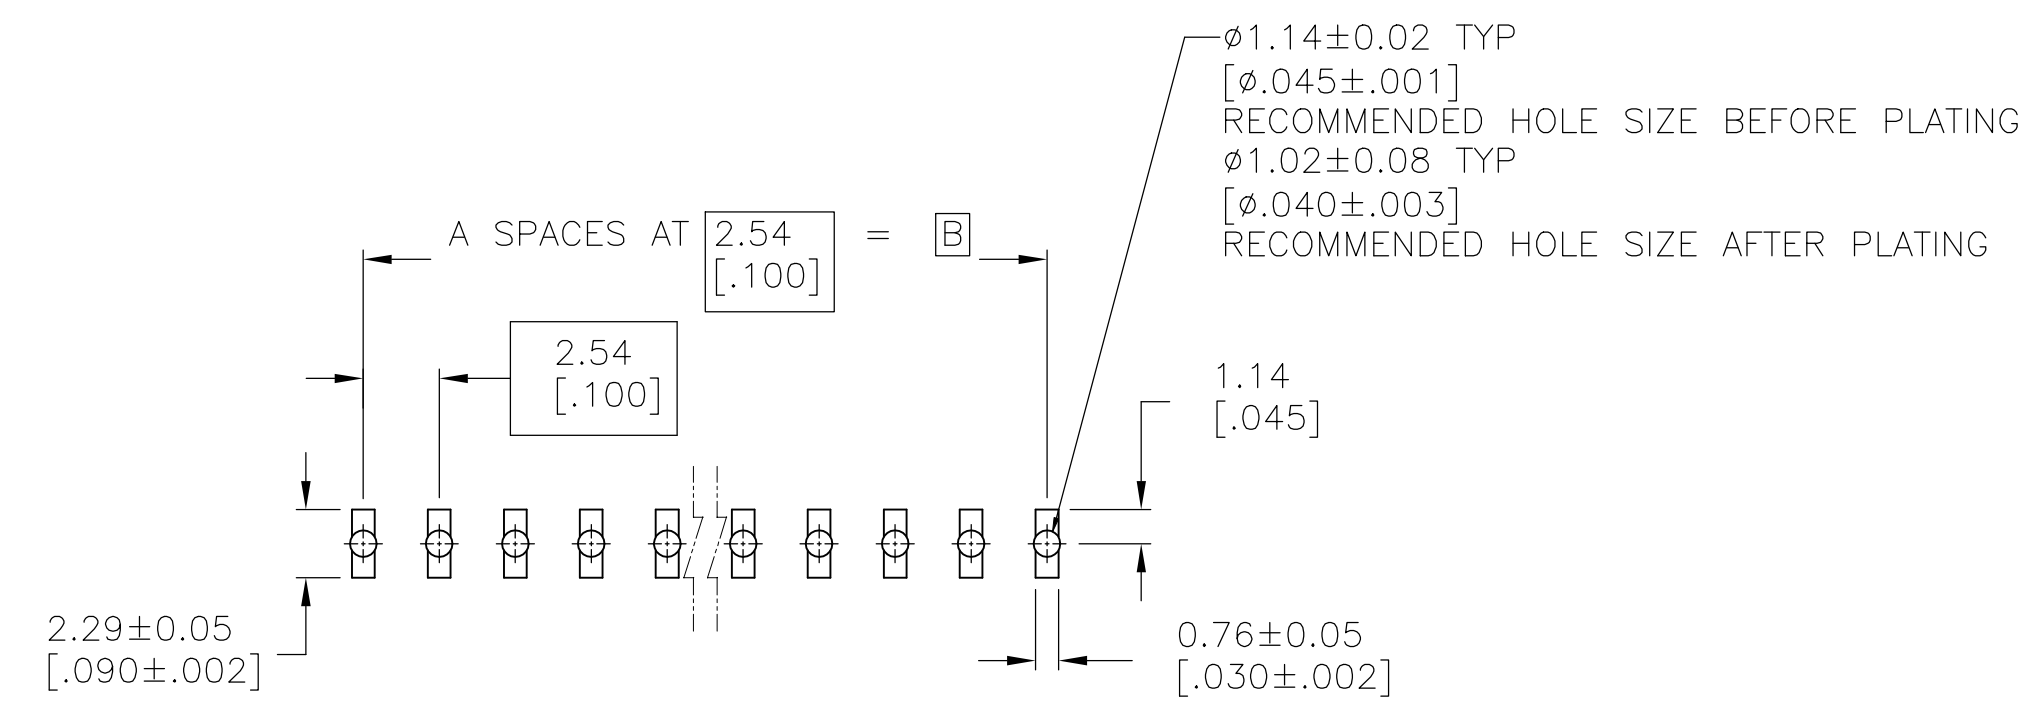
$\phi$1.14$\pm$0.02 TYP
[$\phi$.045$\pm$.001]
RECOMMENDED HOLE SIZE BEFORE PLATING
$\phi$1.02$\pm$0.08 TYP
[$\phi$.040$\pm$.003]
RECOMMENDED HOLE SIZE AFTER PLATING

A SPACES AT 2.54 [.100] = B

2.54
[.100]

1.14
[.045]

2.29$\pm$0.05
[.090$\pm$.002]

0.76$\pm$0.05
[.030$\pm$.002]